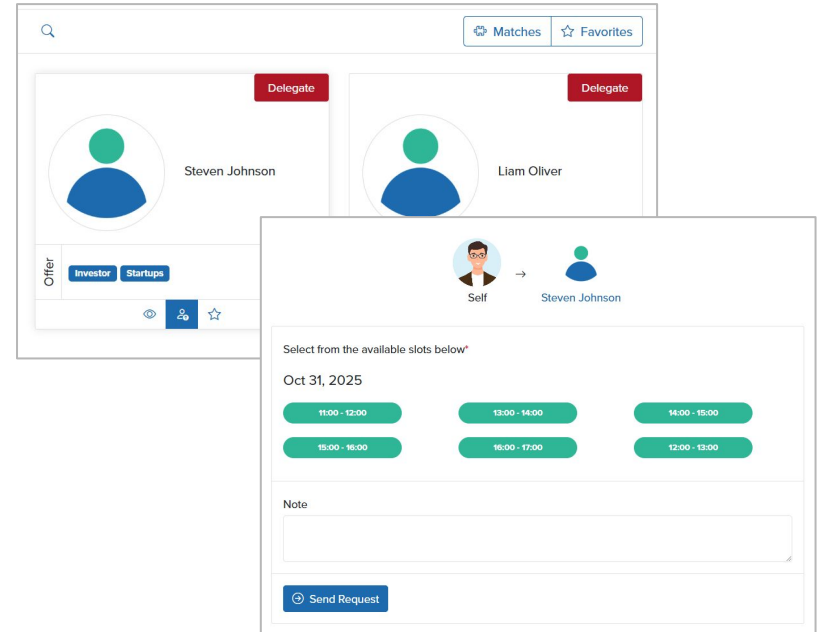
Matches Favorites

Delegate

Steven Johnson

Offer

Investor Startups

Delegate

Liam Oliver

Self → Steven Johnson

Select from the available slots below*

Oct 31, 2025

11:00 - 12:00
13:00 - 14:00
14:00 - 15:00
15:00 - 16:00
16:00 - 17:00
12:00 - 13:00

Note

Send Request